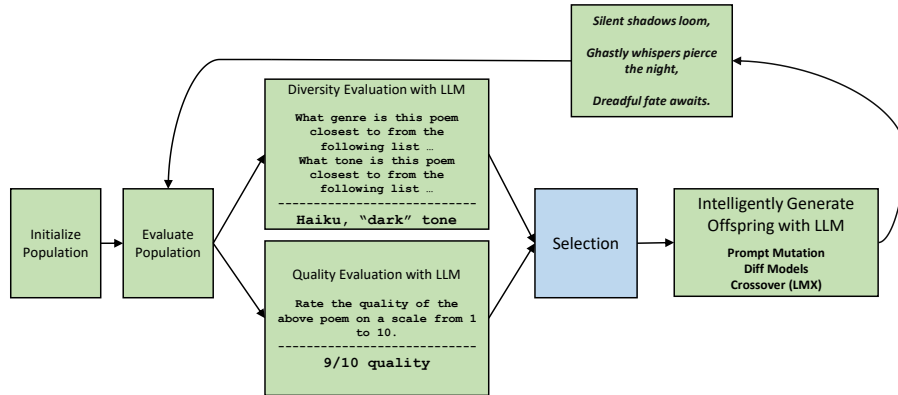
Silent shadows loom,

Ghastly whispers pierce the night,

Dreadful fate awaits.

Initialize Population

Evaluate Population

Diversity Evaluation with LLM

What genre is this poem closest to from the following list …
What tone is this poem closest to from the following list …
---------------------------
Haiku, "dark" tone

Quality Evaluation with LLM

Rate the quality of the above poem on a scale from 1 to 10.
---------------------------
9/10 quality

Selection

Intelligently Generate Offspring with LLM

Prompt Mutation
Diff Models
Crossover (LMX)